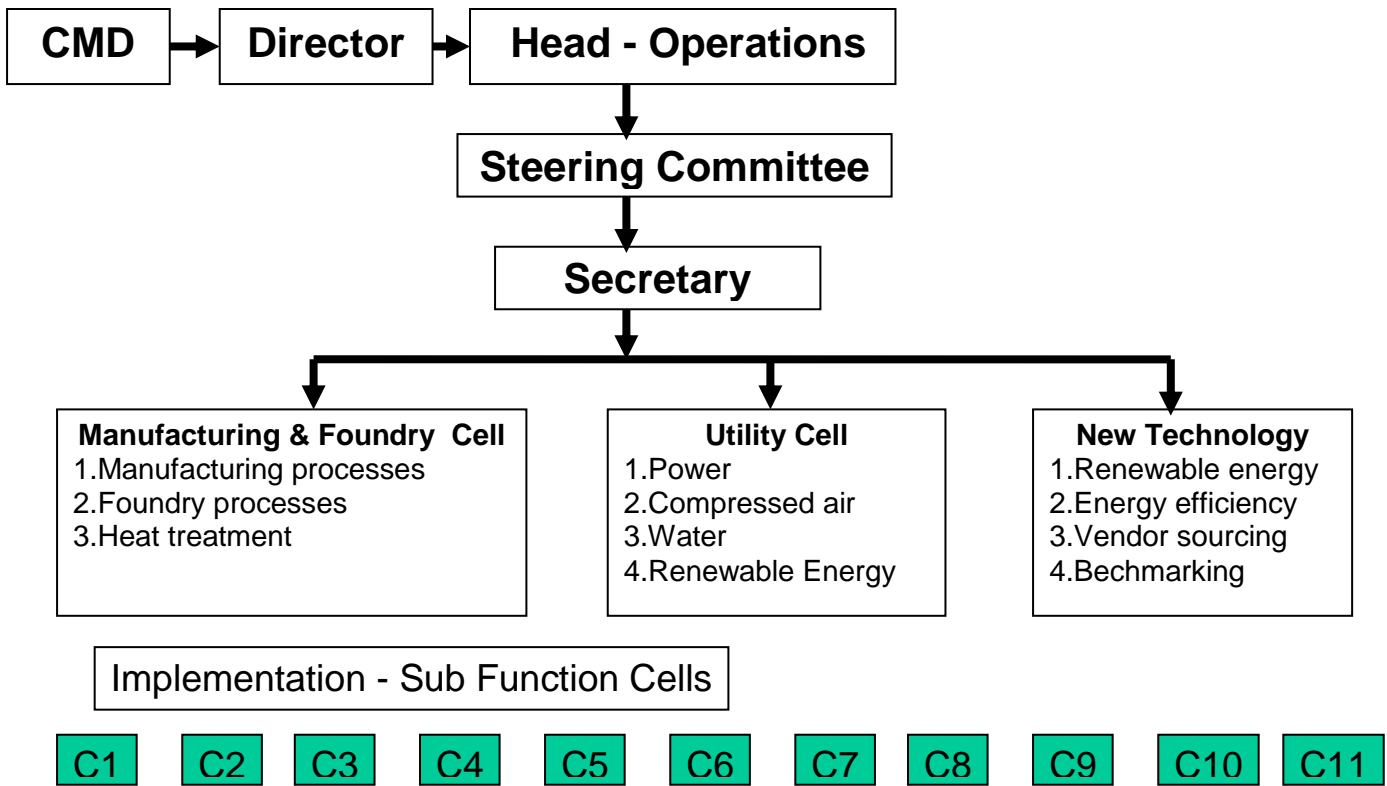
CMD

Director

Head - Operations

Steering Committee

Secretary

Manufacturing & Foundry Cell
1.Manufacturing processes
2.Foundry processes
3.Heat treatment

Utility Cell
1.Power
2.Compressed air
3.Water
4.Renewable Energy

New Technology
1.Renewable energy
2.Energy efficiency
3.Vendor sourcing
4.Bechmarking

Implementation - Sub Function Cells

C1 C2 C3 C4 C5 C6 C7 C8 C9 C10 C11